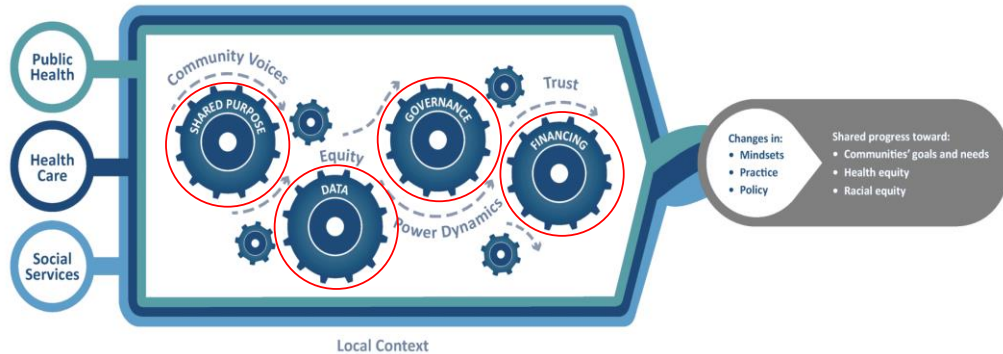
Public Health

Health Care

Social Services

Community Voices

SHARED PURPOSE

Equity

DATA

GOVERNANCE

Trust

FINANCING

Power Dynamics

Changes in:
• Mindsets
• Practice
• Policy

Shared progress toward:
• Communities' goals and needs
• Health equity
• Racial equity

Local Context